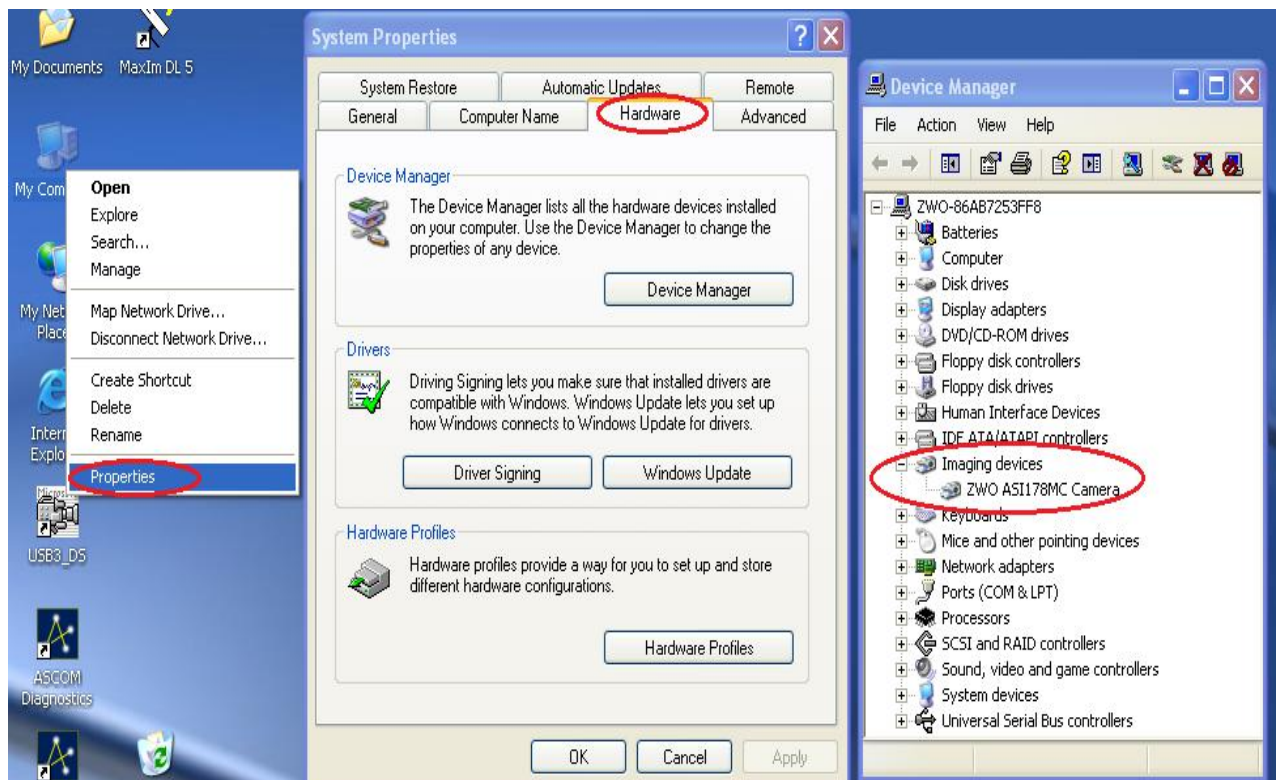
My Documents MaxIm DL 5

My Com

My Net Place

Intern Explo

USB3_DS

ASCOM Diagnostics

Open
Explore
Search...
Manage
Map Network Drive...
Disconnect Network Drive...
Create Shortcut
Delete
Rename
Properties

System Properties

System Restore | Automatic Updates | Remote
General | Computer Name | Hardware | Advanced

Device Manager
The Device Manager lists all the hardware devices installed on your computer. Use the Device Manager to change the properties of any device.
Device Manager

Drivers
Driving Signing lets you make sure that installed drivers are compatible with Windows. Windows Update lets you set up how Windows connects to Windows Update for drivers.
Driver Signing
Windows Update

Hardware Profiles
Hardware profiles provide a way for you to set up and store different hardware configurations.
Hardware Profiles

OK Cancel Apply

Device Manager
File Action View Help
ZWO-86AB7253FF8
Batteries
Computer
Disk drives
Display adapters
DVD/CD-ROM drives
Floppy disk controllers
Floppy disk drives
Human Interface Devices
IDE ATA/ATAPI controllers
Imaging devices
ZWO ASI178MC Camera
Keyboards
Mice and other pointing devices
Network adapters
Ports (COM & LPT)
Processors
SCSI and RAID controllers
Sound, video and game controllers
System devices
Universal Serial Bus controllers